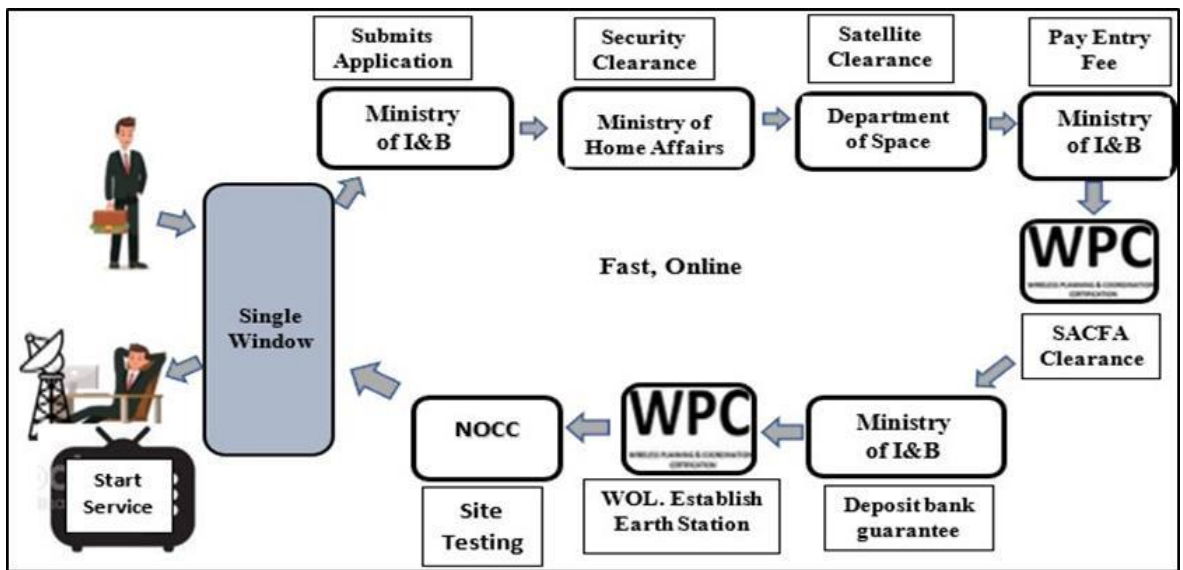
Submits Application

Ministry of I&B

Security Clearance

Ministry of Home Affairs

Satellite Clearance

Department of Space

Pay Entry Fee

Ministry of I&B

WPC

WIRELESS PLANNING & COORDINATION CERTIFICATION

Fast, Online

Single Window

SACFA Clearance

Ministry of I&B

Deposit bank guarantee

WPC

WIRELESS PLANNING & COORDINATION CERTIFICATION

WOL. Establish Earth Station

NOCC

Site Testing

Start Service